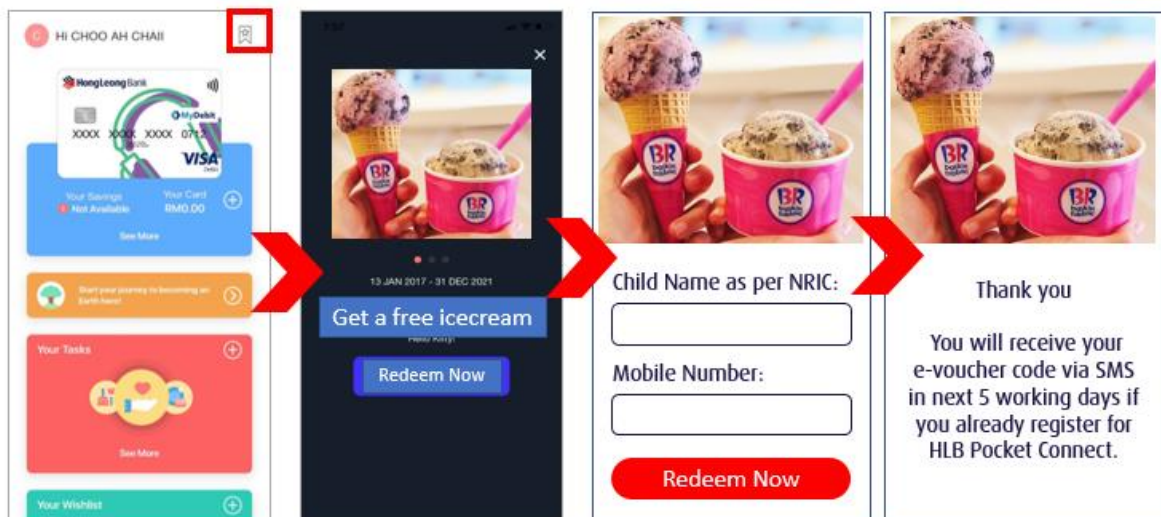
C HI CHOO AH CHAII

HongLeong Bank
MyDebit
XXXX XXXX XXXX 0712
VISA
Debit

Your Savings
Not Available
Your Card
RM0.00

See More

Start your journey to becoming an Earth hero!

Your Tasks

See More

Your Wishlist

13 JAN 2017 - 31 DEC 2021

Get a free icecream

Hello Kitty!

Redeem Now

BR

Child Name as per NRIC:

Mobile Number:

Redeem Now

Thank you

You will receive your e-voucher code via SMS in next 5 working days if you already register for HLB Pocket Connect.